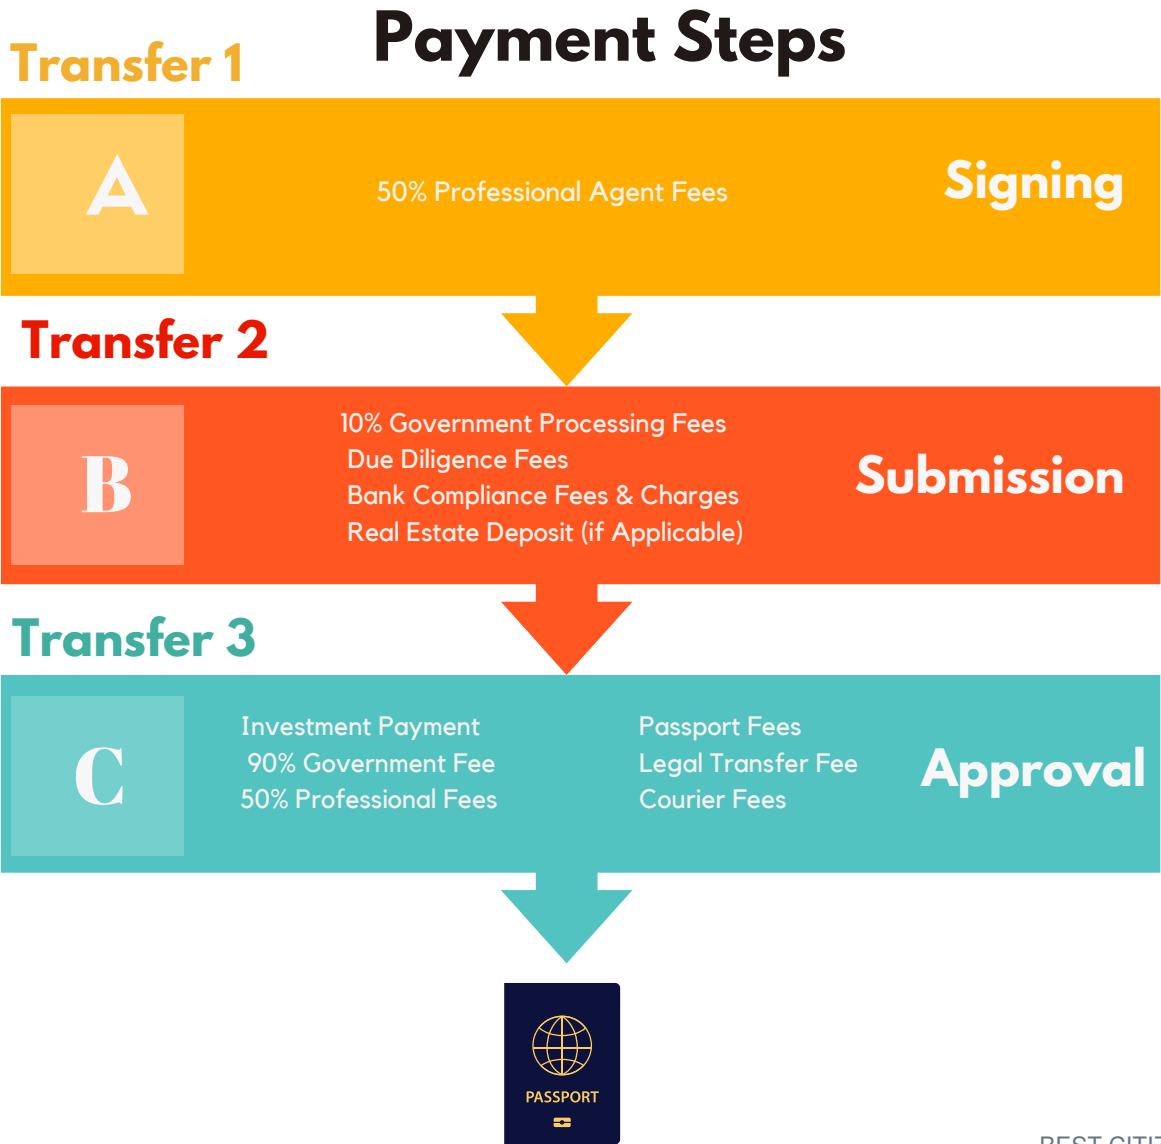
Transfer 1

Payment Steps

A

50% Professional Agent Fees

Signing

Transfer 2

B

10% Government Processing Fees
Due Diligence Fees
Bank Compliance Fees & Charges
Real Estate Deposit (if Applicable)

Submission

Transfer 3

C

Investment Payment
90% Government Fee
50% Professional Fees

Passport Fees
Legal Transfer Fee
Courier Fees

Approval

PASSPORT

BEST CITI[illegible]